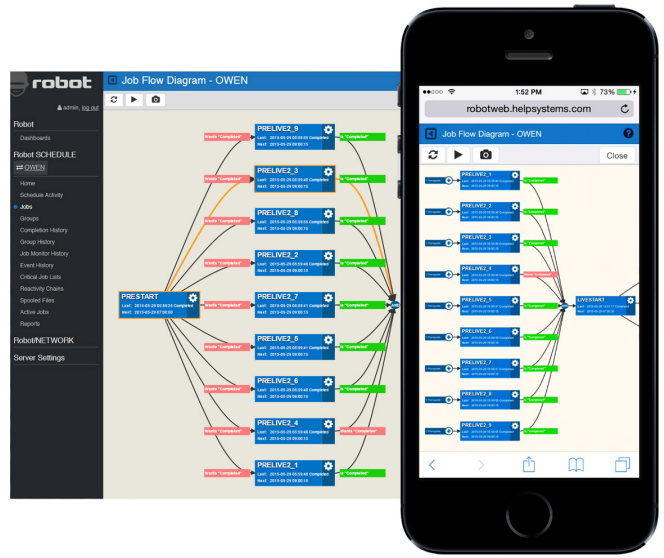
robot

admin, log out

Robot

Dashboards

Robot SCHEDULE

OWEN

Home

Schedule Activity

Jobs

Groups

Completion History

Group History

Job Monitor History

Event History

Critical Job Lists

Reactivity Chains

Spooled Files

Active Jobs

Reports

Robot/NETWORK

Server Settings

Job Flow Diagram - OWEN

PRESTART
Last: 2015-05-29 03:59:25 Completed
Next: 2015-05-29 07:00:00

PRELIVE2_9
PRELIVE2_3
PRELIVE2_8
PRELIVE2_2
PRELIVE2_7
PRELIVE2_5
PRELIVE2_6
PRELIVE2_4
PRELIVE2_1

Waits "Completed"
Is "Completed"

1:52 PM
73%

robotweb.helpsystems.com

Job Flow Diagram - OWEN

Close

PRELIVE_1
PRELIVE_2
PRELIVE_3
PRELIVE_4
PRELIVE_5
PRELIVE_6
PRELIVE_7
PRELIVE_8
PRELIVE_9

LIVESTART

Is "Completed"
Waits "Completed"